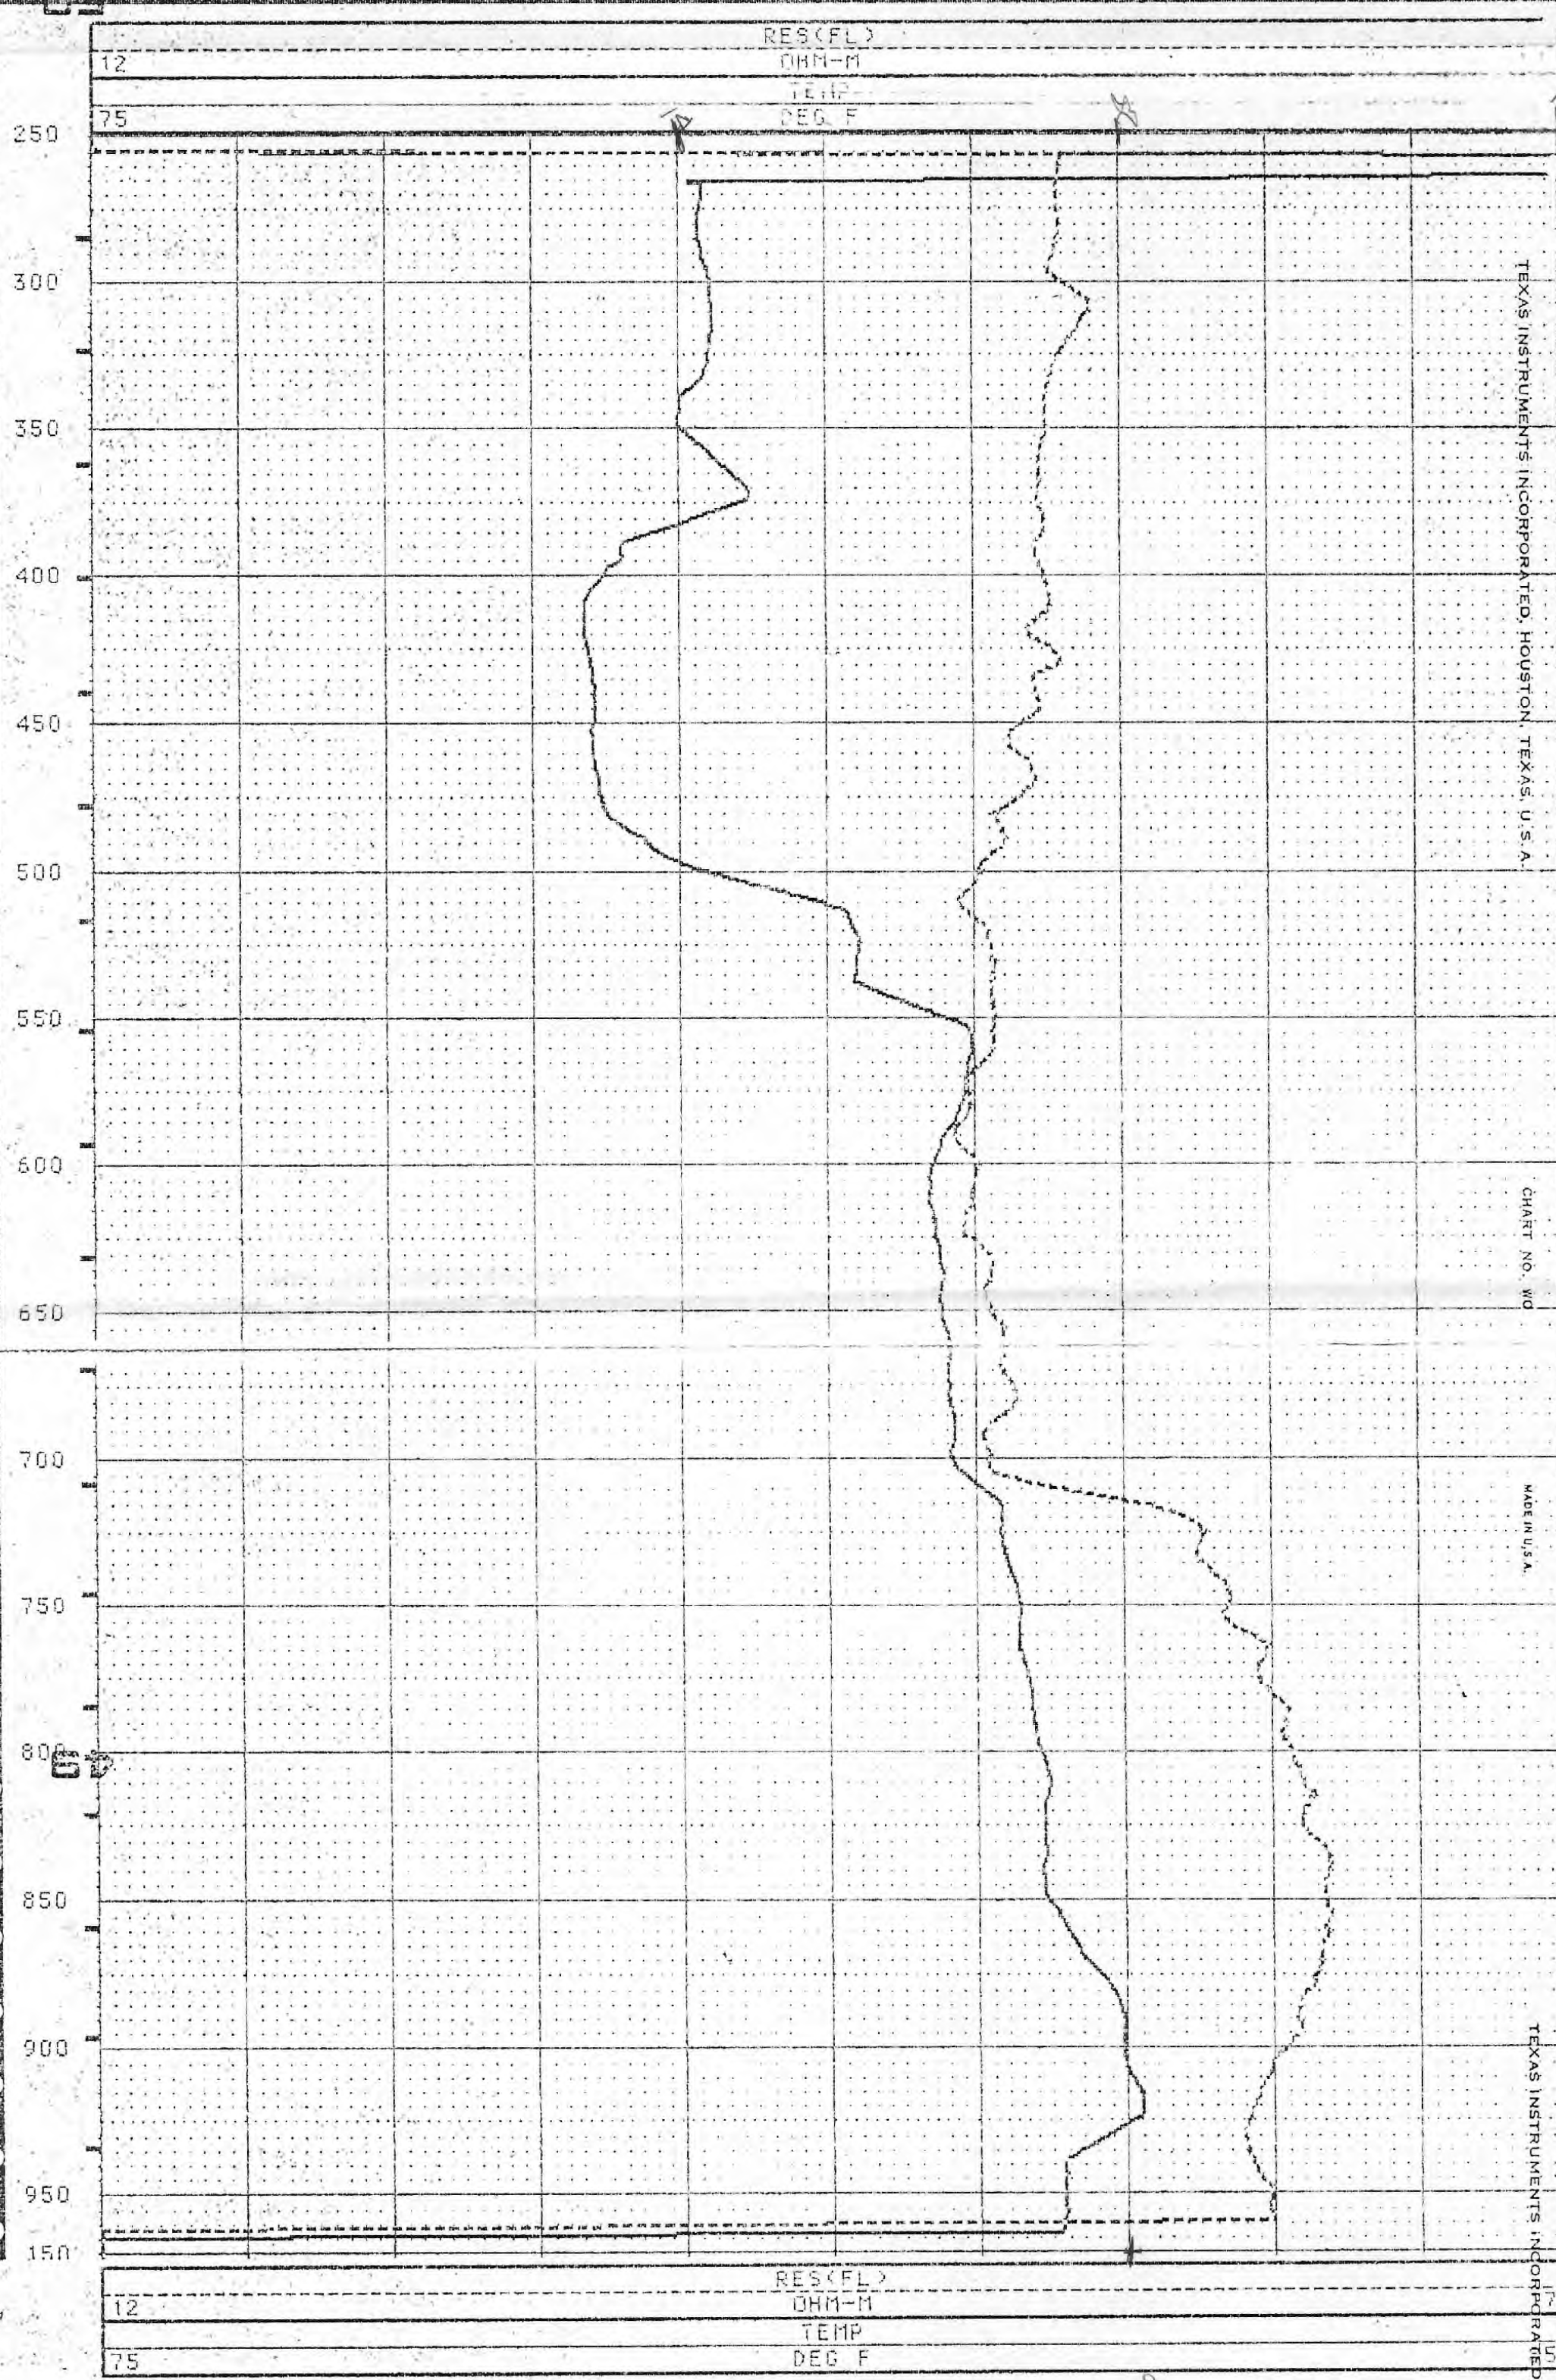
RES(FL)
12
OHM-M
TEMP
75
DEG F

250
300
350
400
450
500
550
600
650
700
750
800
850
900
950
150

TEXAS INSTRUMENTS INCORPORATED, HOUSTON, TEXAS, U.S.A.
CHART NO. WO
MADE IN U.S.A.
TEXAS INSTRUMENTS INCORPORATED

RES(FL)
12
OHM-M
TEMP
75
DEG F